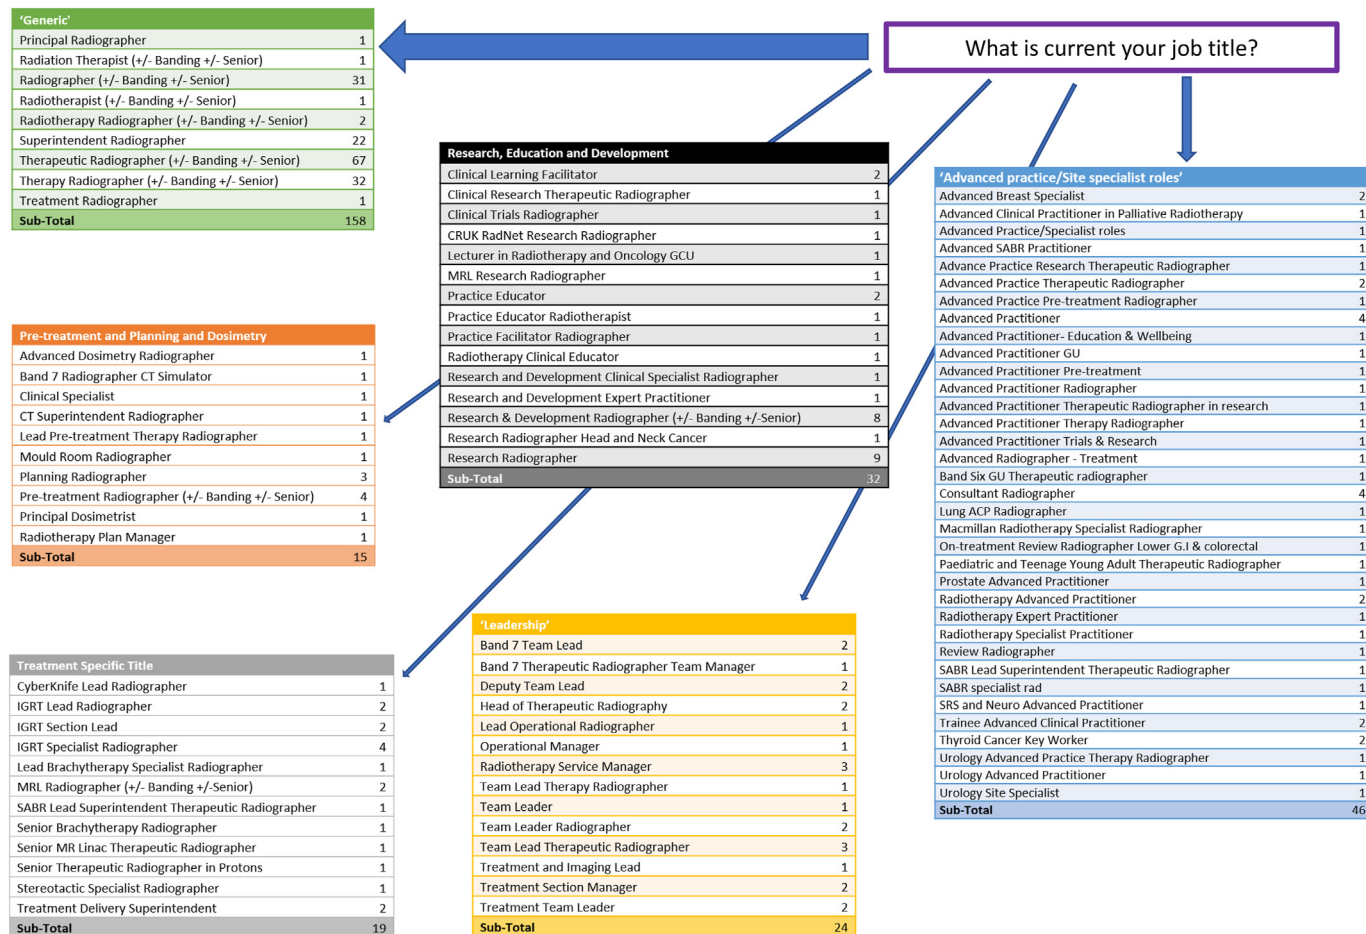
What is current your job title?

| 'Generic' | |
|---|---|
| Principal Radiographer | 1 |
| Radiation Therapist (+/- Banding +/- Senior) | 1 |
| Radiographer (+/- Banding +/- Senior) | 31 |
| Radiotherapist (+/- Banding +/- Senior) | 1 |
| Radiotherapy Radiographer (+/- Banding +/- Senior) | 2 |
| Superintendent Radiographer | 22 |
| Therapeutic Radiographer (+/- Banding +/- Senior) | 67 |
| Therapy Radiographer (+/- Banding +/- Senior) | 32 |
| Treatment Radiographer | 1 |
| Sub-Total | 158 |

| Research, Education and Development | |
|---|---|
| Clinical Learning Facilitator | 2 |
| Clinical Research Therapeutic Radiographer | 1 |
| Clinical Trials Radiographer | 1 |
| CRUK RadNet Research Radiographer | 1 |
| Lecturer in Radiotherapy and Oncology GCU | 1 |
| MRL Research Radiographer | 1 |
| Practice Educator | 2 |
| Practice Educator Radiotherapist | 1 |
| Practice Facilitator Radiographer | 1 |
| Radiotherapy Clinical Educator | 1 |
| Research and Development Clinical Specialist Radiographer | 1 |
| Research and Development Expert Practitioner | 1 |
| Research & Development Radiographer (+/- Banding +/-Senior) | 8 |
| Research Radiographer Head and Neck Cancer | 1 |
| Research Radiographer | 9 |
| Sub-Total | 32 |

| 'Advanced practice/Site specialist roles' | |
|---|---|
| Advanced Breast Specialist | 2 |
| Advanced Clinical Practitioner in Palliative Radiotherapy | 1 |
| Advanced Practice/Specialist roles | 1 |
| Advanced SABR Practitioner | 1 |
| Advance Practice Research Therapeutic Radiographer | 1 |
| Advanced Practice Therapeutic Radiographer | 2 |
| Advanced Practice Pre-treatment Radiographer | 1 |
| Advanced Practitioner | 4 |
| Advanced Practitioner- Education & Wellbeing | 1 |
| Advanced Practitioner GU | 1 |
| Advanced Practitioner Pre-treatment | 1 |
| Advanced Practitioner Radiographer | 1 |
| Advanced Practitioner Therapeutic Radiographer in research | 1 |
| Advanced Practitioner Therapy Radiographer | 1 |
| Advanced Practitioner Trials & Research | 1 |
| Advanced Radiographer - Treatment | 1 |
| Band Six GU Therapeutic radiographer | 1 |
| Consultant Radiographer | 4 |
| Lung ACP Radiographer | 1 |
| Macmillan Radiotherapy Specialist Radiographer | 1 |
| On-treatment Review Radiographer Lower G.I & colorectal | 1 |
| Paediatric and Teenage Young Adult Therapeutic Radiographer | 1 |
| Prostate Advanced Practitioner | 1 |
| Radiotherapy Advanced Practitioner | 2 |
| Radiotherapy Expert Practitioner | 1 |
| Radiotherapy Specialist Practitioner | 1 |
| Review Radiographer | 1 |
| SABR Lead Superintendent Therapeutic Radiographer | 1 |
| SABR specialist rad | 1 |
| SRS and Neuro Advanced Practitioner | 1 |
| Trainee Advanced Clinical Practitioner | 2 |
| Thyroid Cancer Key Worker | 2 |
| Urology Advanced Practice Therapy Radiographer | 1 |
| Urology Advanced Practitioner | 1 |
| Urology Site Specialist | 1 |
| Sub-Total | 46 |

| Pre-treatment and Planning and Dosimetry | |
|---|---|
| Advanced Dosimetry Radiographer | 1 |
| Band 7 Radiographer CT Simulator | 1 |
| Clinical Specialist | 1 |
| CT Superintendent Radiographer | 1 |
| Lead Pre-treatment Therapy Radiographer | 1 |
| Mould Room Radiographer | 1 |
| Planning Radiographer | 3 |
| Pre-treatment Radiographer (+/- Banding +/- Senior) | 4 |
| Principal Dosimetrist | 1 |
| Radiotherapy Plan Manager | 1 |
| Sub-Total | 15 |

| 'Leadership' | |
|---|---|
| Band 7 Team Lead | 2 |
| Band 7 Therapeutic Radiographer Team Manager | 1 |
| Deputy Team Lead | 2 |
| Head of Therapeutic Radiography | 2 |
| Lead Operational Radiographer | 1 |
| Operational Manager | 1 |
| Radiotherapy Service Manager | 3 |
| Team Lead Therapy Radiographer | 1 |
| Team Leader | 1 |
| Team Leader Radiographer | 2 |
| Team Lead Therapeutic Radiographer | 3 |
| Treatment and Imaging Lead | 1 |
| Treatment Section Manager | 2 |
| Treatment Team Leader | 2 |
| Sub-Total | 24 |

| Treatment Specific Title | |
|---|---|
| CyberKnife Lead Radiographer | 1 |
| IGRT Lead Radiographer | 2 |
| IGRT Section Lead | 2 |
| IGRT Specialist Radiographer | 4 |
| Lead Brachytherapy Specialist Radiographer | 1 |
| MRL Radiographer (+/- Banding +/-Senior) | 2 |
| SABR Lead Superintendent Therapeutic Radiographer | 1 |
| Senior Brachytherapy Radiographer | 1 |
| Senior MR Linac Therapeutic Radiographer | 1 |
| Senior Therapeutic Radiographer in Protons | 1 |
| Stereotactic Specialist Radiographer | 1 |
| Treatment Delivery Superintendent | 2 |
| Sub-Total | 19 |